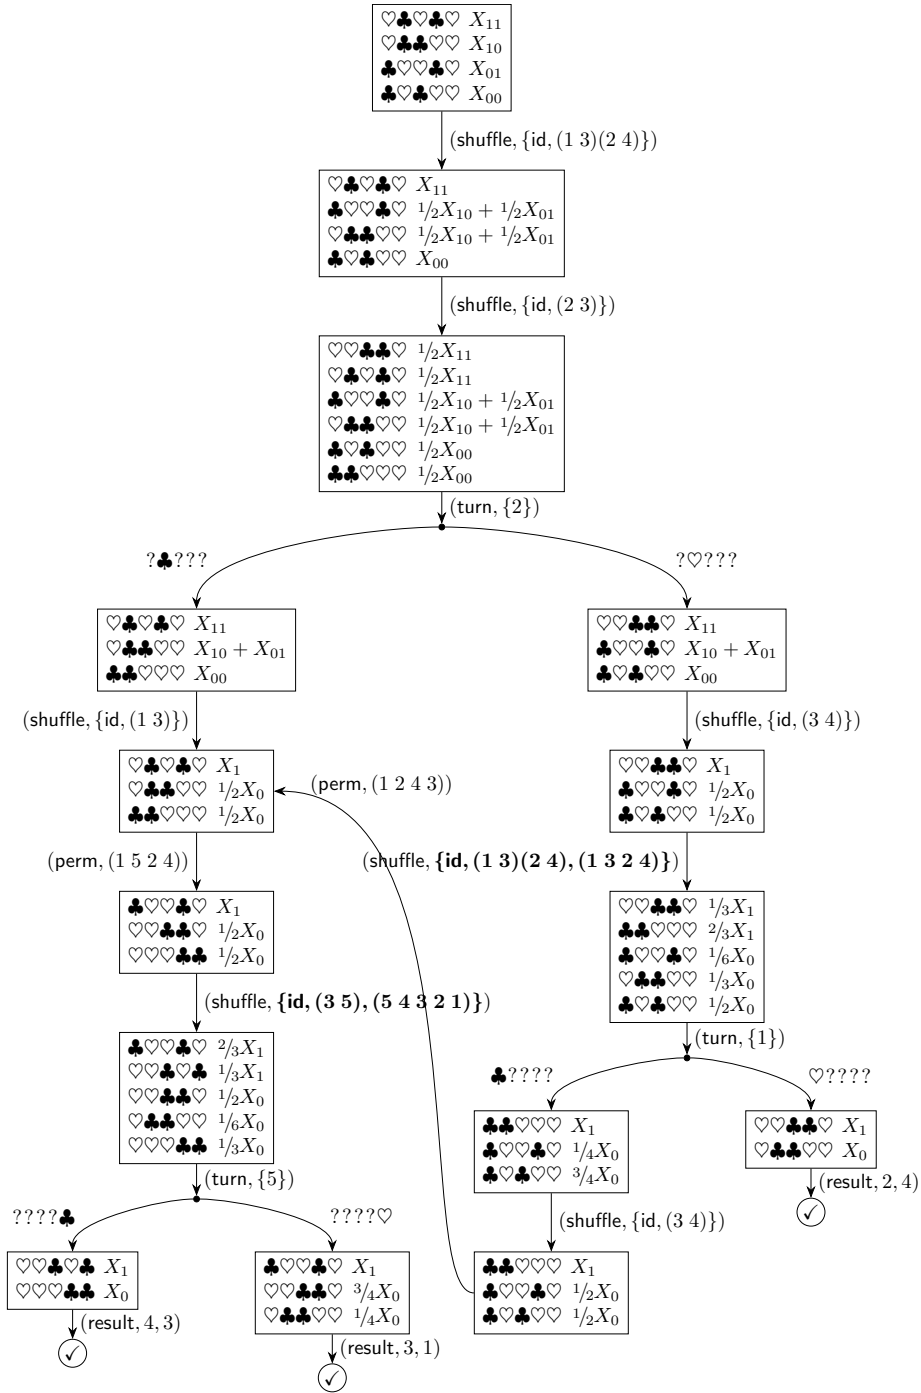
♡♣♡♣♡ $X_{11}$
♡♣♣♡♡ $X_{10}$
♣♡♡♣♡ $X_{01}$
♣♡♣♡♡ $X_{00}$

(shuffle, $\{\text{id}, (1\ 3)(2\ 4)\}$)

♡♣♡♣♡ $X_{11}$
♣♡♡♣♡ $^1/_2X_{10} + {}^1/_2X_{01}$
♡♣♣♡♡ $^1/_2X_{10} + {}^1/_2X_{01}$
♣♡♣♡♡ $X_{00}$

(shuffle, $\{\text{id}, (2\ 3)\}$)

♡♡♣♣♡ $^1/_2X_{11}$
♡♣♡♣♡ $^1/_2X_{11}$
♣♡♡♣♡ $^1/_2X_{10} + {}^1/_2X_{01}$
♡♣♣♡♡ $^1/_2X_{10} + {}^1/_2X_{01}$
♣♡♣♡♡ $^1/_2X_{00}$
♣♣♡♡♡ $^1/_2X_{00}$

(turn, $\{2\}$)

?♣???

♡♣♡♣♡ $X_{11}$
♡♣♣♡♡ $X_{10} + X_{01}$
♣♣♡♡♡ $X_{00}$

(shuffle, $\{\text{id}, (1\ 3)\}$)

♡♣♡♣♡ $X_1$
♡♣♣♡♡ $^1/_2X_0$
♣♣♡♡♡ $^1/_2X_0$

(perm, $(1\ 2\ 4\ 3)$)

(perm, $(1\ 5\ 2\ 4)$)

♣♡♡♣♡ $X_1$
♡♡♣♣♡ $^1/_2X_0$
♡♡♡♣♣ $^1/_2X_0$

(shuffle, $\{\textbf{id}, \mathbf{(3\ 5)}, \mathbf{(5\ 4\ 3\ 2\ 1)}\}$)

♣♡♡♣♡ $^2/_3X_1$
♡♡♣♡♣ $^1/_3X_1$
♡♡♣♣♡ $^1/_2X_0$
♡♣♣♡♡ $^1/_6X_0$
♡♡♡♣♣ $^1/_3X_0$

(turn, $\{5\}$)

????♣

♡♡♣♡♣ $X_1$
♡♡♡♣♣ $X_0$

(result, 4, 3)

✓

????♡

♣♡♡♣♡ $X_1$
♡♡♣♣♡ $^3/_4X_0$
♡♣♣♡♡ $^1/_4X_0$

(result, 3, 1)

✓

?♡???

♡♡♣♣♡ $X_{11}$
♣♡♡♣♡ $X_{10} + X_{01}$
♣♡♣♡♡ $X_{00}$

(shuffle, $\{\text{id}, (3\ 4)\}$)

♡♡♣♣♡ $X_1$
♣♡♡♣♡ $^1/_2X_0$
♣♡♣♡♡ $^1/_2X_0$

(shuffle, $\{\textbf{id}, \mathbf{(1\ 3)(2\ 4)}, \mathbf{(1\ 3\ 2\ 4)}\}$)

♡♡♣♣♡ $^1/_3X_1$
♣♣♡♡♡ $^2/_3X_1$
♣♡♡♣♡ $^1/_6X_0$
♡♣♣♡♡ $^1/_3X_0$
♣♡♣♡♡ $^1/_2X_0$

(turn, $\{1\}$)

♣????

♣♣♡♡♡ $X_1$
♣♡♡♣♡ $^1/_4X_0$
♣♡♣♡♡ $^3/_4X_0$

(shuffle, $\{\text{id}, (3\ 4)\}$)

♣♣♡♡♡ $X_1$
♣♡♡♣♡ $^1/_2X_0$
♣♡♣♡♡ $^1/_2X_0$

♡????

♡♡♣♣♡ $X_1$
♡♣♣♡♡ $X_0$

(result, 2, 4)

✓